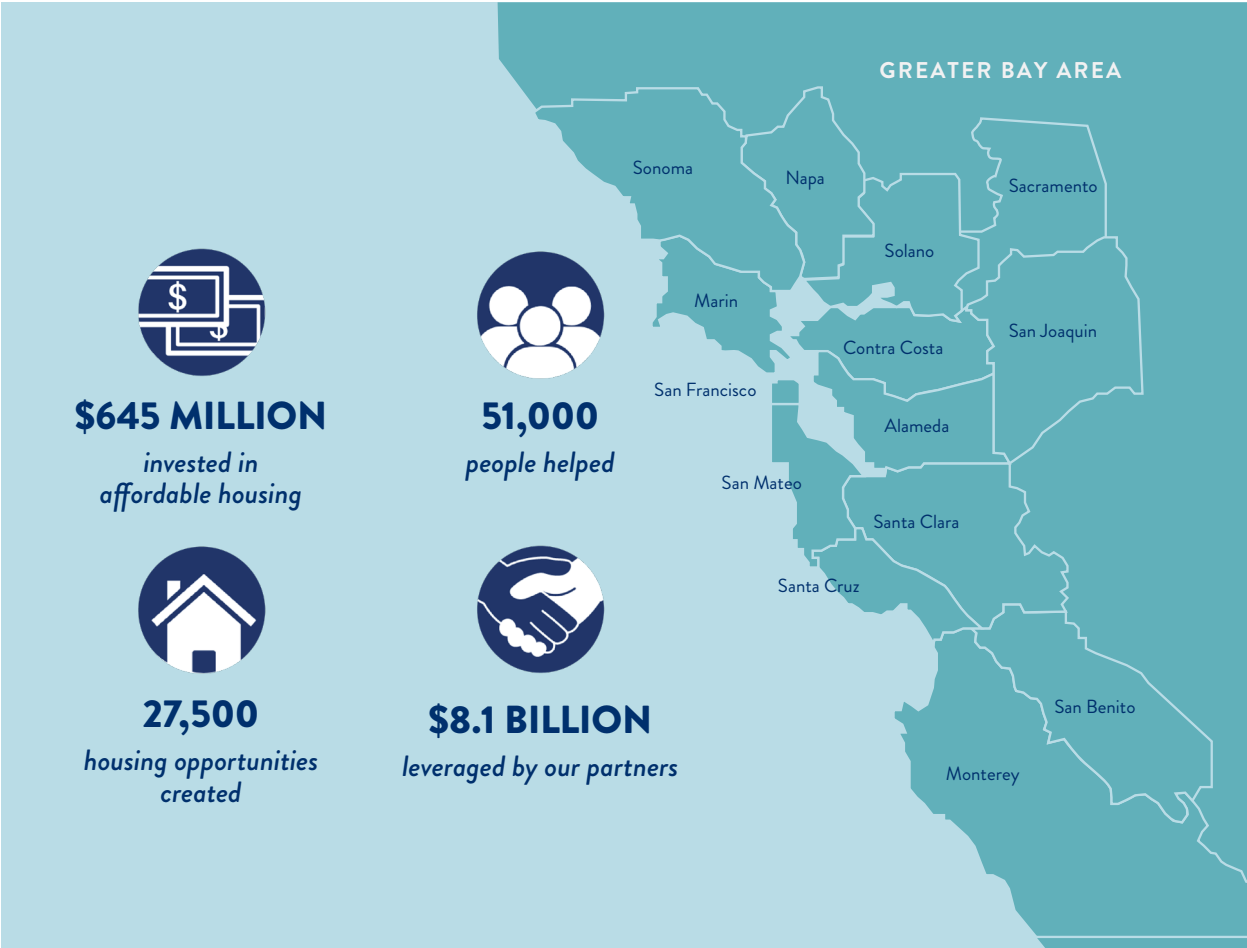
$645 MILLION
invested in affordable housing

51,000
people helped

27,500
housing opportunities created

$8.1 BILLION
leveraged by our partners

GREATER BAY AREA

Sonoma
Napa
Sacramento
Solano
Marin
San Joaquin
Contra Costa
San Francisco
Alameda
San Mateo
Santa Clara
Santa Cruz
San Benito
Monterey